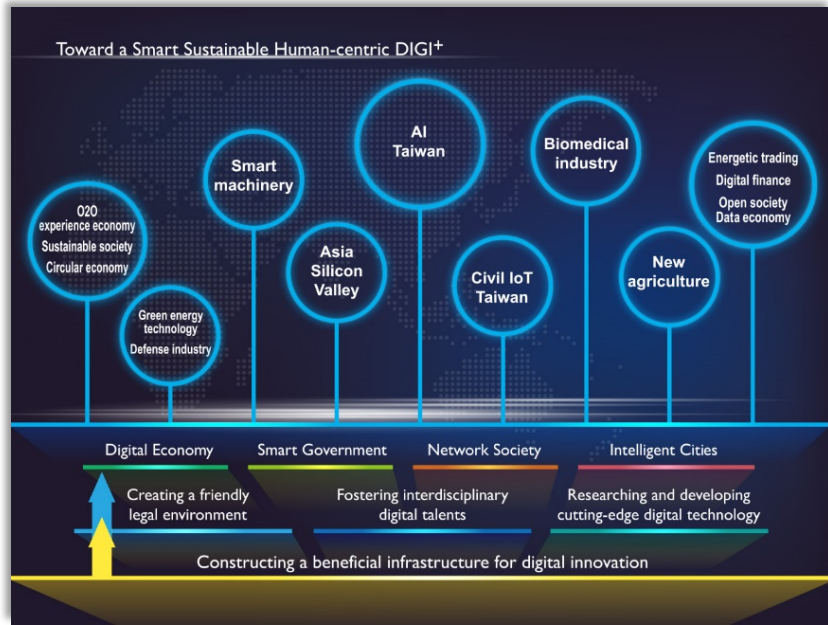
Toward a Smart Sustainable Human-centric DIGI$^+$

O2O experience economy
Sustainable society
Circular economy

Green energy technology
Defense industry

Smart machinery

Asia Silicon Valley

AI Taiwan

Civil IoT Taiwan

Biomedical industry

New agriculture

Energetic trading
Digital finance
Open society
Data economy

Digital Economy

Smart Government

Network Society

Intelligent Cities

Creating a friendly legal environment

Fostering interdisciplinary digital talents

Researching and developing cutting-edge digital technology

Constructing a beneficial infrastructure for digital innovation